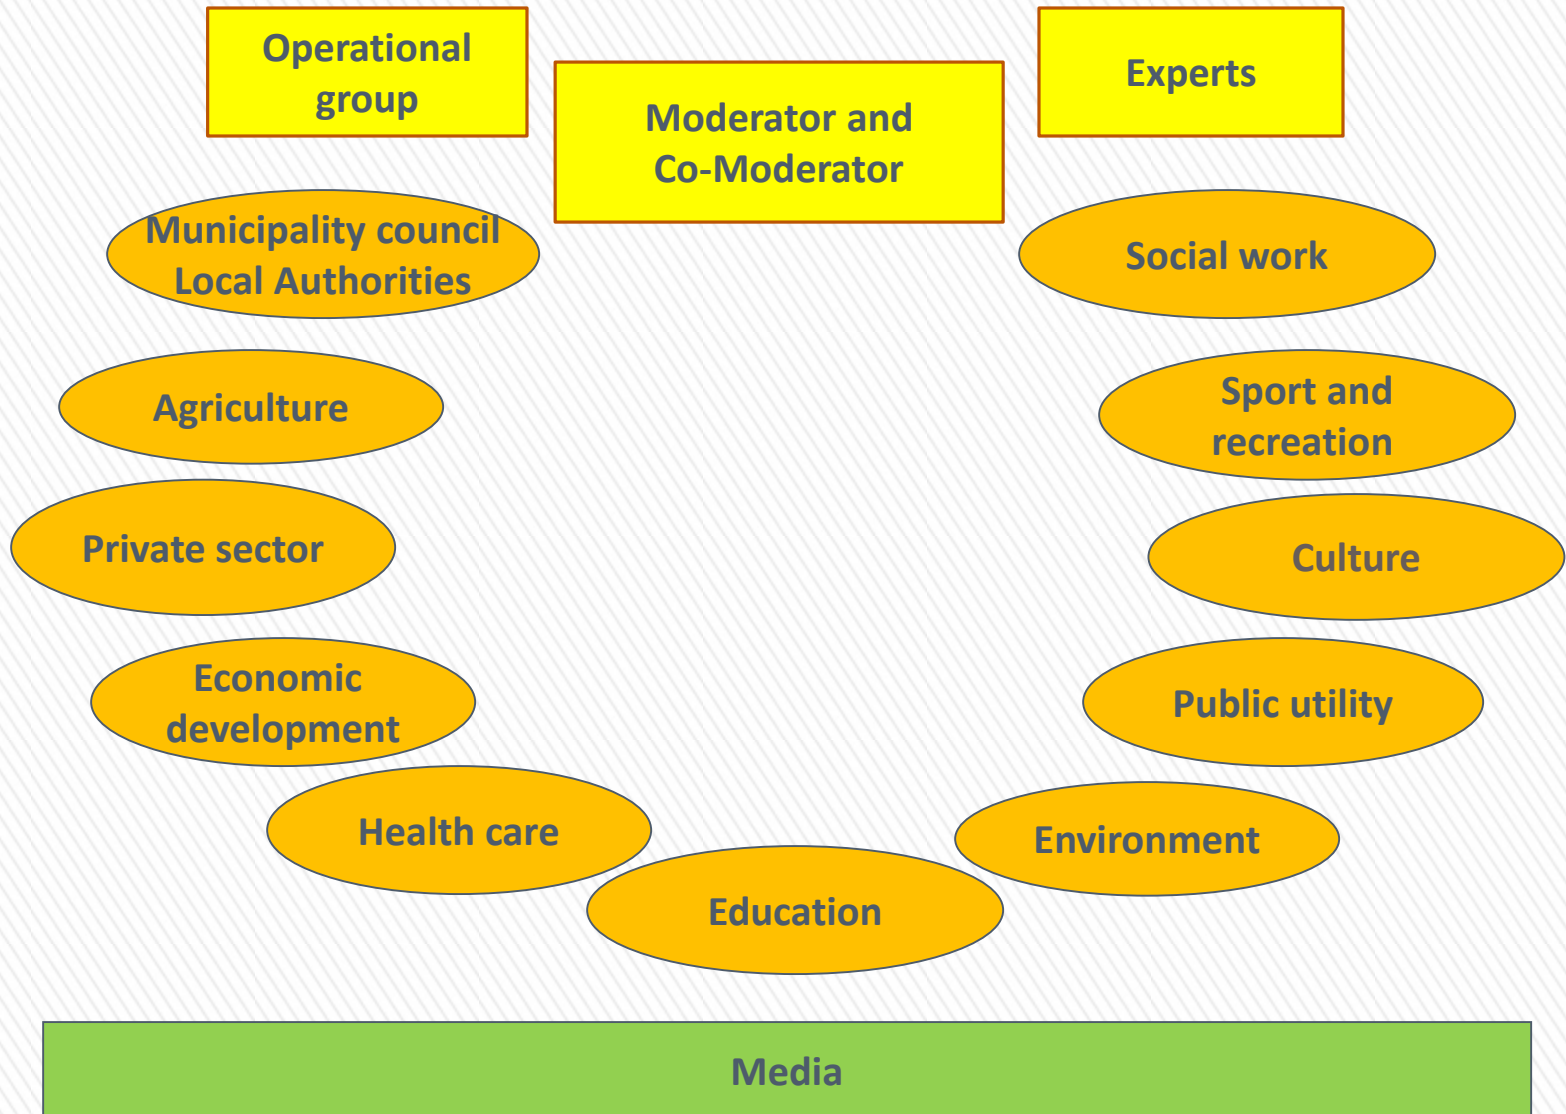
Operational group

Moderator and Co-Moderator

Experts

Municipality council Local Authorities

Social work

Agriculture

Sport and recreation

Private sector

Culture

Economic development

Public utility

Health care

Environment

Education

Media